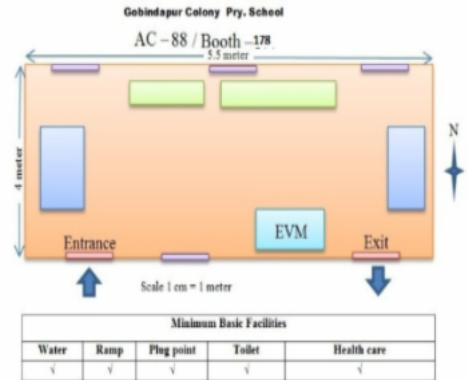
Gobindapur Colony Pry. School

AC – 88 / Booth – 178

5.5 meter

4 meter

N

EVM

Entrance

Exit

Scale 1 cm = 1 meter

| Minimum Basic Facilities | | | | |
|---|---|---|---|---|
| Water | Ramp | Plug point | Toilet | Health care |
| √ | √ | √ | √ | √ |